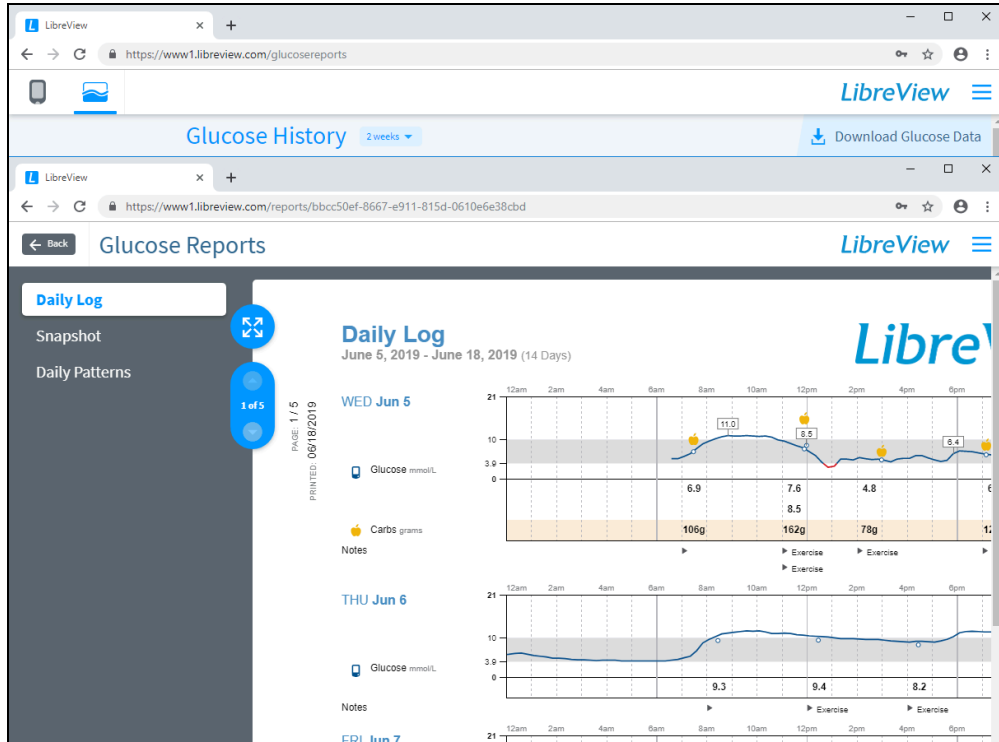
LibreView
https://www1.libreview.com/glucosereports
LibreView
Glucose History 2 weeks
Download Glucose Data

LibreView
https://www1.libreview.com/reports/bbcc50ef-8667-e911-815d-0610e6e38cbd
Back
Glucose Reports
LibreView

Daily Log
Snapshot
Daily Patterns

1 of 5

PAGE: 1 / 5
PRINTED: 06/18/2019

Daily Log
June 5, 2019 - June 18, 2019 (14 Days)

LibreV

WED Jun 5
Glucose mmol/L
Carbs grams
Notes

12am 2am 4am 6am 8am 10am 12pm 2pm 4pm 6pm
21
10
3.9
0
11.0
8.5
8.4
6.9
7.6
8.5
4.8
106g
162g
78g
12
Exercise
Exercise
Exercise

THU Jun 6
Glucose mmol/L
Notes

12am 2am 4am 6am 8am 10am 12pm 2pm 4pm 6pm
21
10
3.9
0
9.3
9.4
8.2
Exercise
Exercise

FRI Jun 7
12am 2am 4am 6am 8am 10am 12pm 2pm 4pm 6pm
21